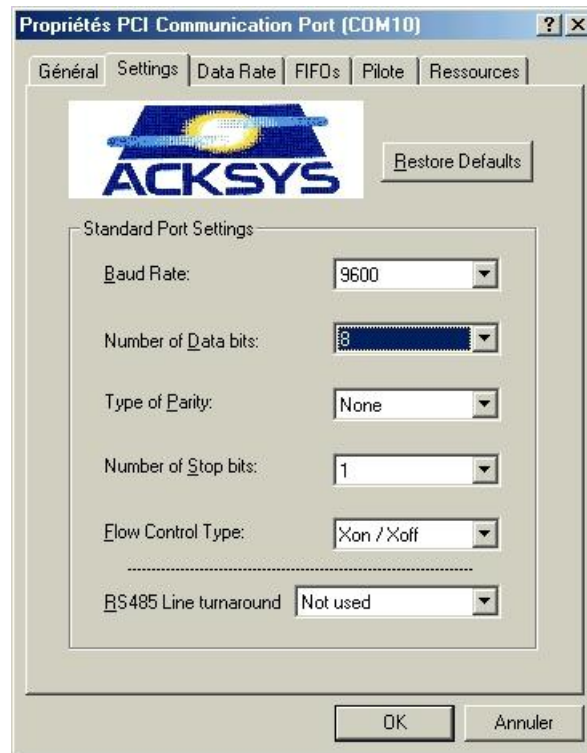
Propriétés PCI Communication Port (COM10)

?

Général | Settings | Data Rate | FIFOs | Pilote | Ressources

ACKSYS

Restore Defaults

Standard Port Settings

Baud Rate: 9600

Number of Data bits: 8

Type of Parity: None

Number of Stop bits: 1

Flow Control Type: Xon / Xoff

RS485 Line turnaround Not used

OK

Annuler